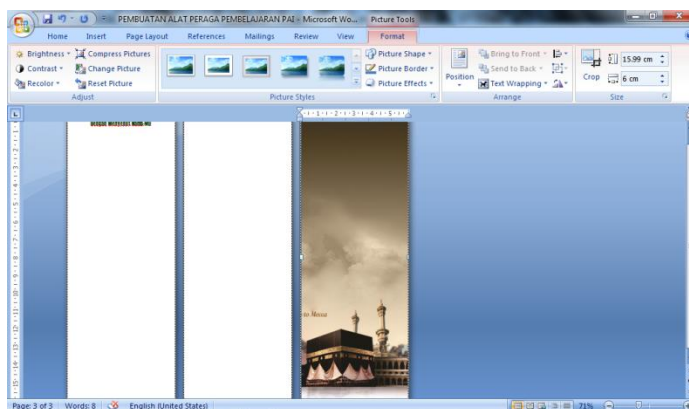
PEMBUATAN ALAT PERAGA PEMBELAJARAN PAI - Microsoft Wo... Picture Tools

Home Insert Page Layout References Mailings Review View Format

Brightness Compress Pictures
Contrast Change Picture
Recolor Reset Picture
Adjust

Picture Styles

Picture Shape
Picture Border
Picture Effects

Position
Bring to Front
Send to Back
Text Wrapping
Arrange

Crop
15.99 cm
6 cm
Size

Page: 3 of 3 Words: 8 English (United States) 71%